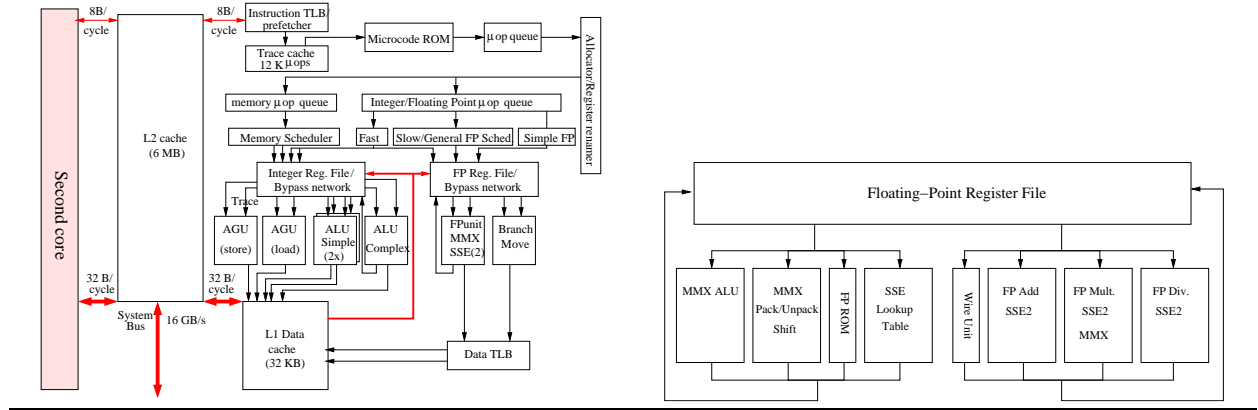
Second core

8B/ cycle

L2 cache (6 MB)

8B/ cycle

Instruction TLB/ prefetcher

Trace cache 12 K μops

Microcode ROM

μ op queue

Allocator/Register renamer

memory μ op queue

Integer/Floating Point μ op queue

Memory Scheduler

Fast

Slow/General FP Sched

Simple FP

Integer Reg. File/ Bypass network

FP Reg. File/ Bypass network

Trace

AGU (store)

AGU (load)

ALU Simple (2x)

ALU Complex

FPunit MMX SSE(2)

Branch Move

32 B/ cycle

32 B/ cycle

System Bus

16 GB/s

L1 Data cache (32 KB)

Data TLB

Floating–Point Register File

MMX ALU

MMX Pack/Unpack Shift

FP ROM

SSE Lookup Table

Wire Unit

FP Add SSE2

FP Mult. SSE2 MMX

FP Div. SSE2